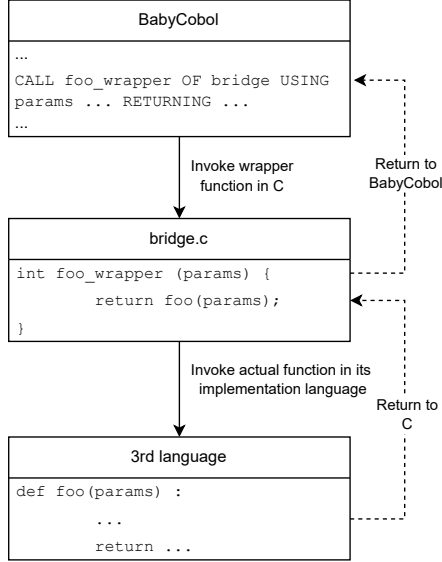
BabyCobol

...
CALL foo_wrapper OF bridge USING params ... RETURNING ...
...

Invoke wrapper function in C

Return to BabyCobol

bridge.c

int foo_wrapper (params) {
return foo(params);
}

Invoke actual function in its implementation language

Return to C

3rd language

def foo(params) :
...
return ...